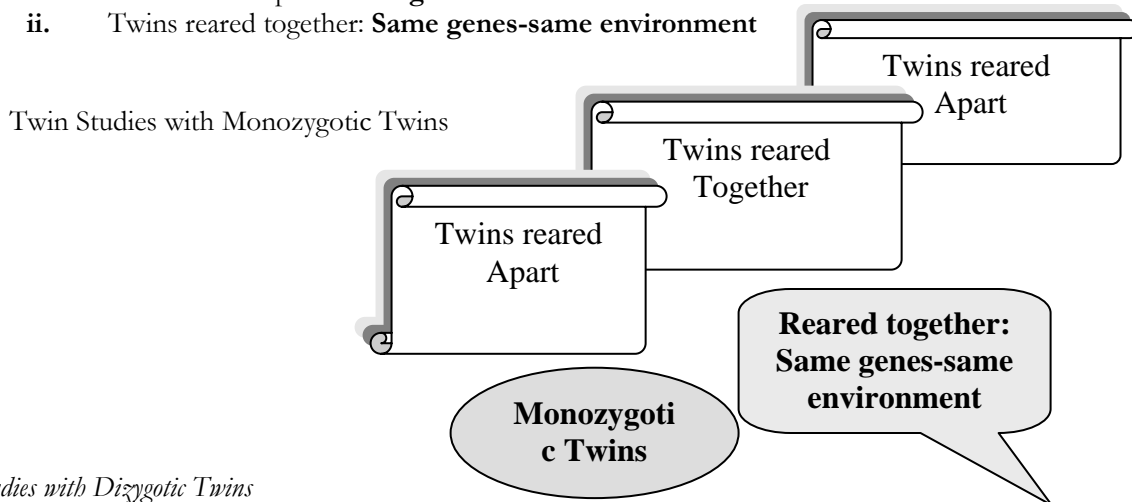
ii. Twins reared together: **Same genes-same environment**

Twin Studies with Monozygotic Twins

Twins reared Apart

Twins reared Together

Twins reared Apart

**Reared together: Same genes-same environment**

**Monozygoti c Twins**

*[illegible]dies with Dizygotic Twins*